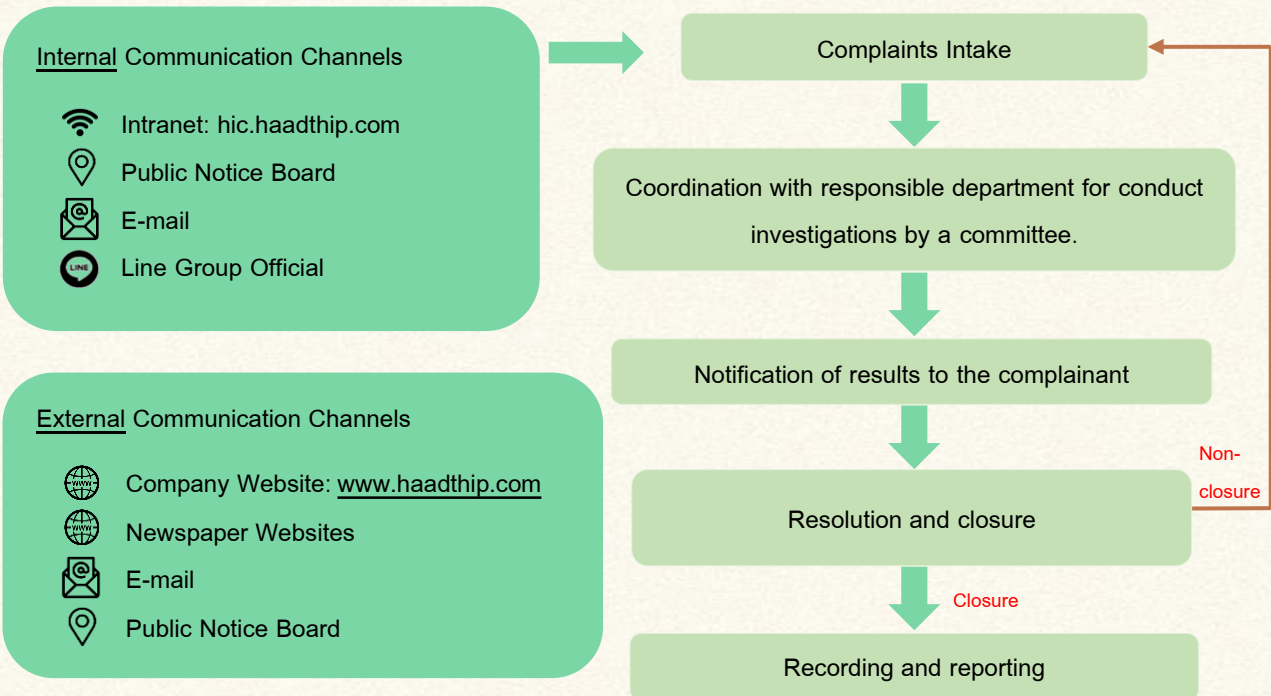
Internal Communication Channels

Intranet: hic.haadthip.com
Public Notice Board
E-mail
LINE
Line Group Official

External Communication Channels

WWW
Company Website: www.haadthip.com
WWW
Newspaper Websites
E-mail
Public Notice Board

Complaints Intake

Coordination with responsible department for conduct investigations by a committee.

Notification of results to the complainant

Resolution and closure

Non-closure

Closure

Recording and reporting